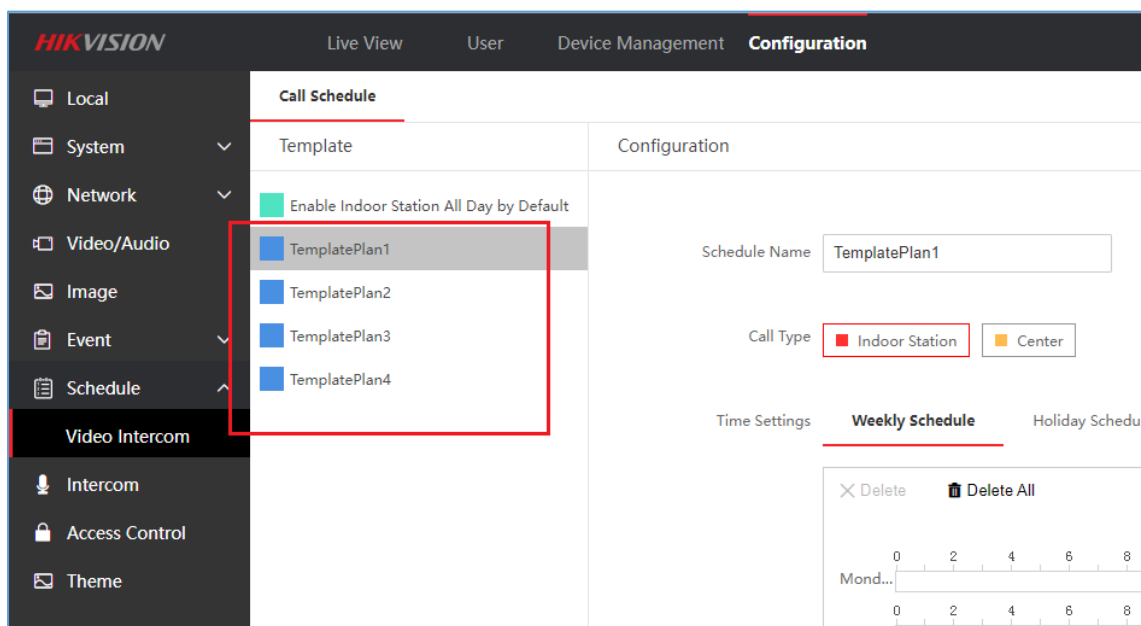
HIKVISION

Live View
User
Device Management
Configuration

Local
System
Network
Video/Audio
Image
Event
Schedule
Video Intercom
Intercom
Access Control
Theme

Call Schedule

Template

Enable Indoor Station All Day by Default
TemplatePlan1
TemplatePlan2
TemplatePlan3
TemplatePlan4

Configuration

Schedule Name TemplatePlan1

Call Type Indoor Station Center

Time Settings Weekly Schedule Holiday Schedu

Delete Delete All

0 2 4 6 8
Mond...
0 2 4 6 8